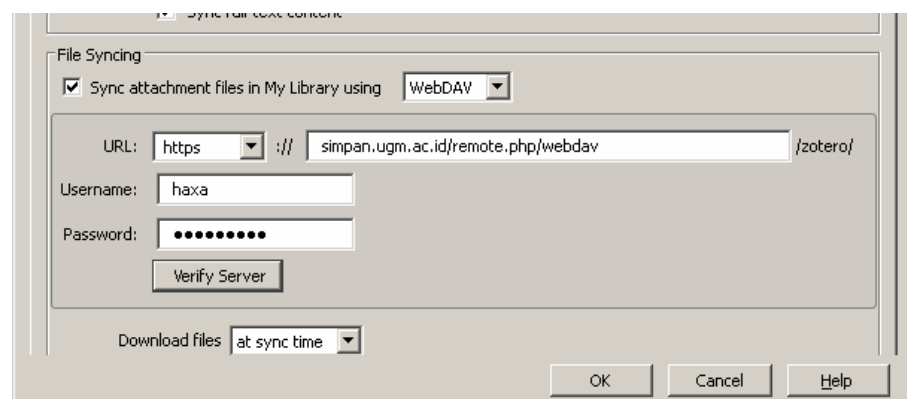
Sync full-text content

File Syncing

Sync attachment files in My Library using WebDAV

URL: https :// simpan.ugm.ac.id/remote.php/webdav /zotero/

Username: haxa

Password: ••••••••••

Verify Server

Download files at sync time

OK Cancel Help